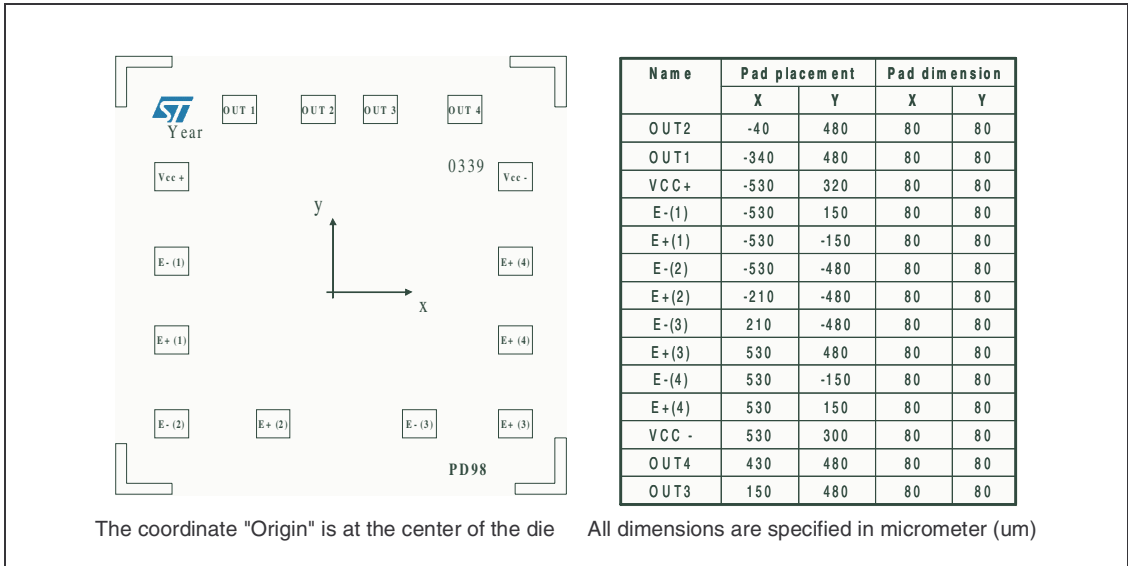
OUT 1 OUT 2 OUT 3 OUT 4

Year

0339

Vcc + Vcc -

y

x

E - (1) E+ (4)

E+ (1) E+ (4)

E - (2) E+ (2) E - (3) E+ (3)

PD98

| Name | Pad placement | | Pad dimension | |
|---|---|---|---|---|
| | X | Y | X | Y |
| OUT2 | -40 | 480 | 80 | 80 |
| OUT1 | -340 | 480 | 80 | 80 |
| VCC+ | -530 | 320 | 80 | 80 |
| E-(1) | -530 | 150 | 80 | 80 |
| E+(1) | -530 | -150 | 80 | 80 |
| E-(2) | -530 | -480 | 80 | 80 |
| E+(2) | -210 | -480 | 80 | 80 |
| E-(3) | 210 | -480 | 80 | 80 |
| E+(3) | 530 | 480 | 80 | 80 |
| E-(4) | 530 | -150 | 80 | 80 |
| E+(4) | 530 | 150 | 80 | 80 |
| VCC - | 530 | 300 | 80 | 80 |
| OUT4 | 430 | 480 | 80 | 80 |
| OUT3 | 150 | 480 | 80 | 80 |

The coordinate "Origin" is at the center of the die

All dimensions are specified in micrometer (um)